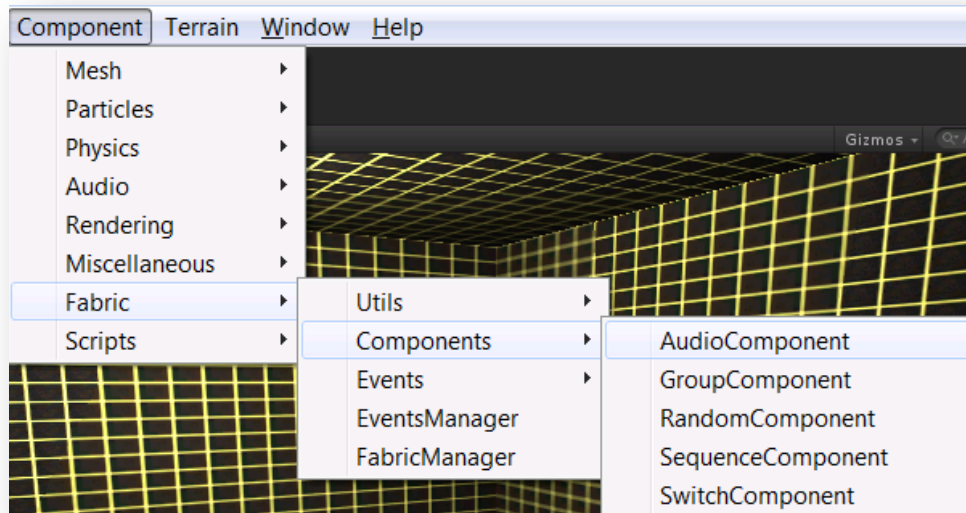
Component Terrain Window Help

Mesh
Particles
Physics
Audio
Rendering
Miscellaneous
Fabric
Scripts

Utils
Components
Events
EventsManager
FabricManager

AudioComponent
GroupComponent
RandomComponent
SequenceComponent
SwitchComponent

Gizmos